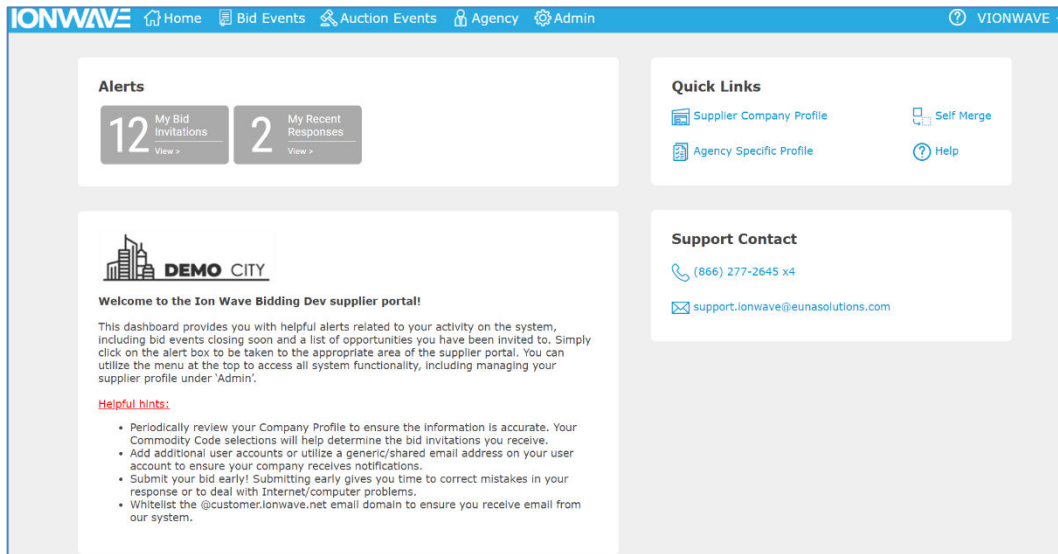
IONWAVE Home Bid Events Auction Events Agency Admin

VIONWAVE

Alerts

12 My Bid Invitations View >

2 My Recent Responses View >

Quick Links

Supplier Company Profile

Self Merge

Agency Specific Profile

Help

DEMO CITY

Welcome to the Ion Wave Bidding Dev supplier portal!

This dashboard provides you with helpful alerts related to your activity on the system, including bid events closing soon and a list of opportunities you have been invited to. Simply click on the alert box to be taken to the appropriate area of the supplier portal. You can utilize the menu at the top to access all system functionality, including managing your supplier profile under 'Admin'.

Helpful hints:

- Periodically review your Company Profile to ensure the information is accurate. Your Commodity Code selections will help determine the bid invitations you receive.
- Add additional user accounts or utilize a generic/shared email address on your user account to ensure your company receives notifications.
- Submit your bid early! Submitting early gives you time to correct mistakes in your response or to deal with Internet/computer problems.
- Whitelist the @customer.ionwave.net email domain to ensure you receive email from our system.

Support Contact

(866) 277-2645 x4

support.ionwave@eunasolutions.com